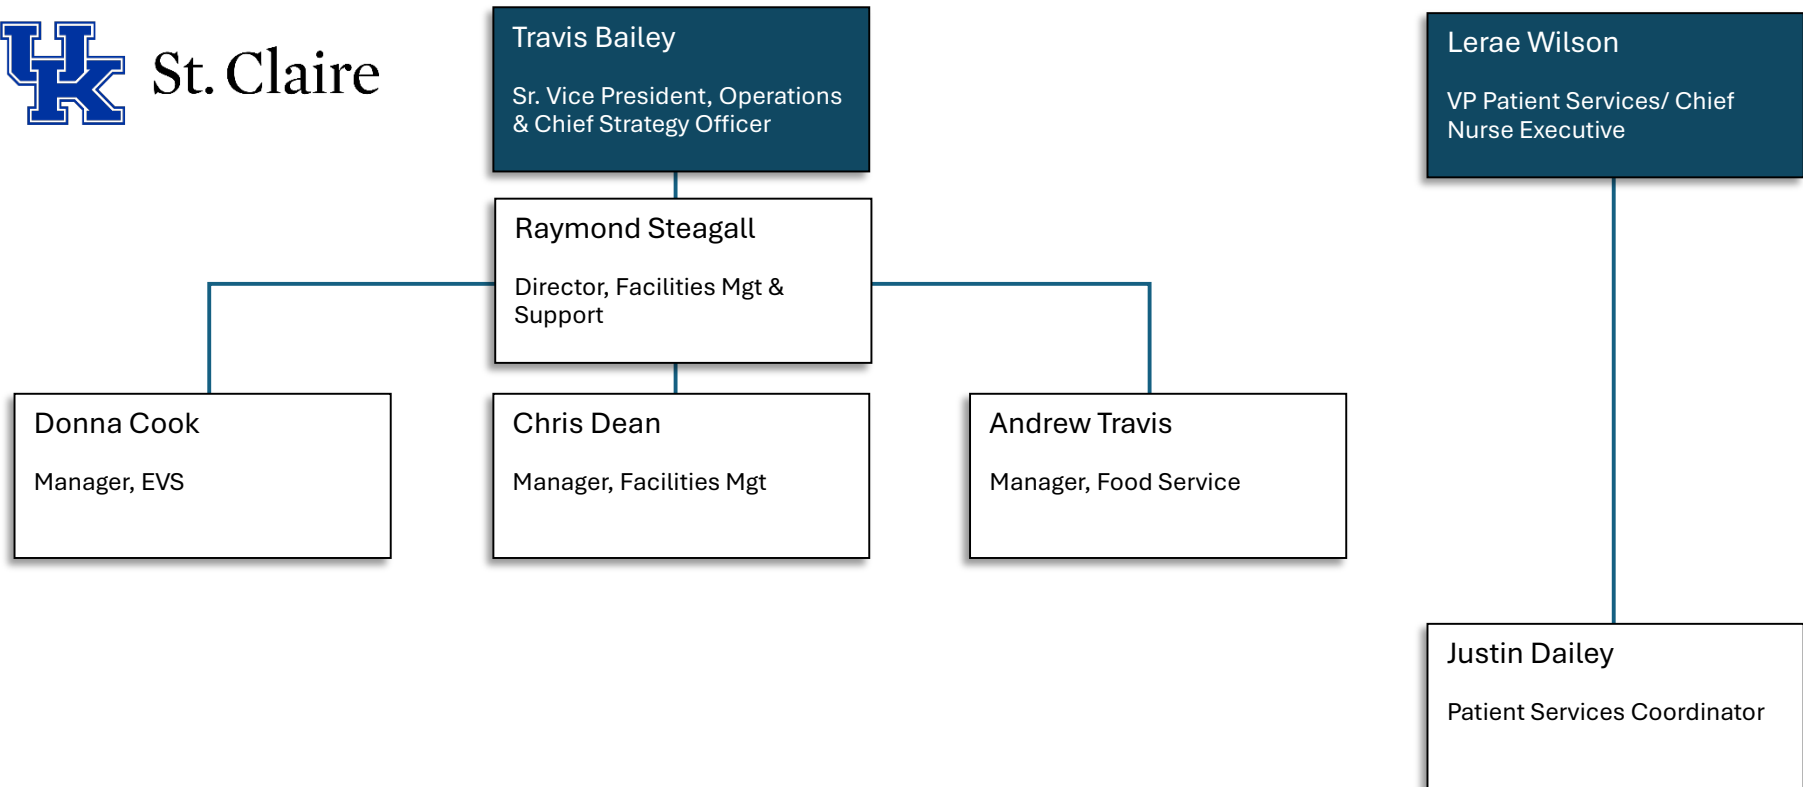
UK St. Claire

Travis Bailey

Sr. Vice President, Operations & Chief Strategy Officer

Raymond Steagall

Director, Facilities Mgt & Support

Donna Cook

Manager, EVS

Chris Dean

Manager, Facilities Mgt

Andrew Travis

Manager, Food Service

Lerae Wilson

VP Patient Services/ Chief Nurse Executive

Justin Dailey

Patient Services Coordinator